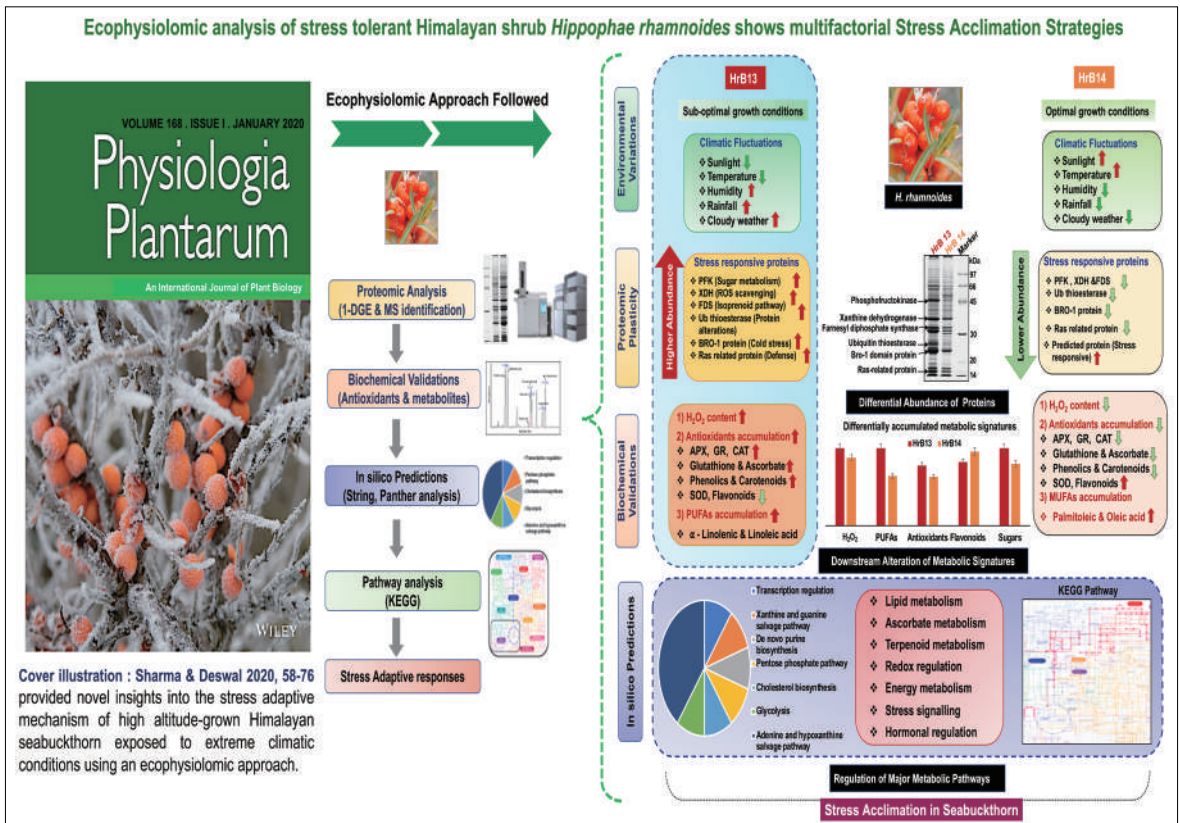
Ecophysiolomic analysis of stress tolerant Himalayan shrub *Hippophae rhamnoides* shows multifactorial Stress Acclimation Strategies

VOLUME 168 . ISSUE I . JANUARY 2020

Physiologia Plantarum

An International Journal of Plant Biology

WILEY

Cover illustration : Sharma & Deswal 2020, 58-76 provided novel insights into the stress adaptive mechanism of high altitude-grown Himalayan seabuckthorn exposed to extreme climatic conditions using an ecophysiolomic approach.

Ecophysiolomic Approach Followed

Proteomic Analysis (1-DGE & MS identification)

Biochemical Validations (Antioxidants & metabolites)

In silico Predictions (String, Panther analysis)

Pathway analysis (KEGG)

Stress Adaptive responses

Environmental Variations

Proteomic Plasticity

Biochemical Validations

In silico Predictions

HrB13

Sub-optimal growth conditions

Climatic Fluctuations
❖ Sunlight
❖ Temperature
❖ Humidity
❖ Rainfall
❖ Cloudy weather

Higher Abundance

Stress responsive proteins
❖ PFK (Sugar metabolism)
❖ XDH (ROS scavenging)
❖ FDS (Isoprenoid pathway)
❖ Ub thioesterase (Protein alterations)
❖ BRO-1 protein (Cold stress)
❖ Ras related protein (Defense)

1) $H_2O_2$ content
2) Antioxidants accumulation
❖ APX, GR, CAT
❖ Glutathione & Ascorbate
❖ Phenolics & Carotenoids
❖ SOD, Flavonoids
3) PUFAs accumulation
❖ α - Linolenic & Linoleic acid

H. rhamnoides

HrB 13 HrB 14 Marker kDa 97 66 45 30 20 14

Phosphofructokinase
Xanthine dehydrogenase
Farnesyl diphosphate synthase
Ubiquitin thioesterase
Bro-1 domain protein
Ras-related protein

Differential Abundance of Proteins

Differentially accumulated metabolic signatures

HrB13 HrB14

$H_2O_2$ PUFAs Antioxidants Flavonoids Sugars

Downstream Alteration of Metabolic Signatures

HrB14

Optimal growth conditions

Climatic Fluctuations
❖ Sunlight
❖ Temperature
❖ Humidity
❖ Rainfall
❖ Cloudy weather

Lower Abundance

Stress responsive proteins
❖ PFK , XDH &FDS
❖ Ub thioesterase
❖ BRO-1 protein
❖ Ras related protein
❖ Predicted protein (Stress responsive)

1) $H_2O_2$ content
2) Antioxidants accumulation
❖ APX, GR, CAT
❖ Glutathione & Ascorbate
❖ Phenolics & Carotenoids
❖ SOD, Flavonoids
3) MUFAs accumulation
❖ Palmitoleic & Oleic acid

Transcription regulation
Xanthine and guanine salvage pathway
De novo purine biosynthesis
Pentose phosphate pathway
Cholesterol biosynthesis
Glycolysis
Adenine and hypoxanthine salvage pathway

❖ Lipid metabolism
❖ Ascorbate metabolism
❖ Terpenoid metabolism
❖ Redox regulation
❖ Energy metabolism
❖ Stress signalling
❖ Hormonal regulation

KEGG Pathway

Regulation of Major Metabolic Pathways

Stress Acclimation in Seabuckthorn